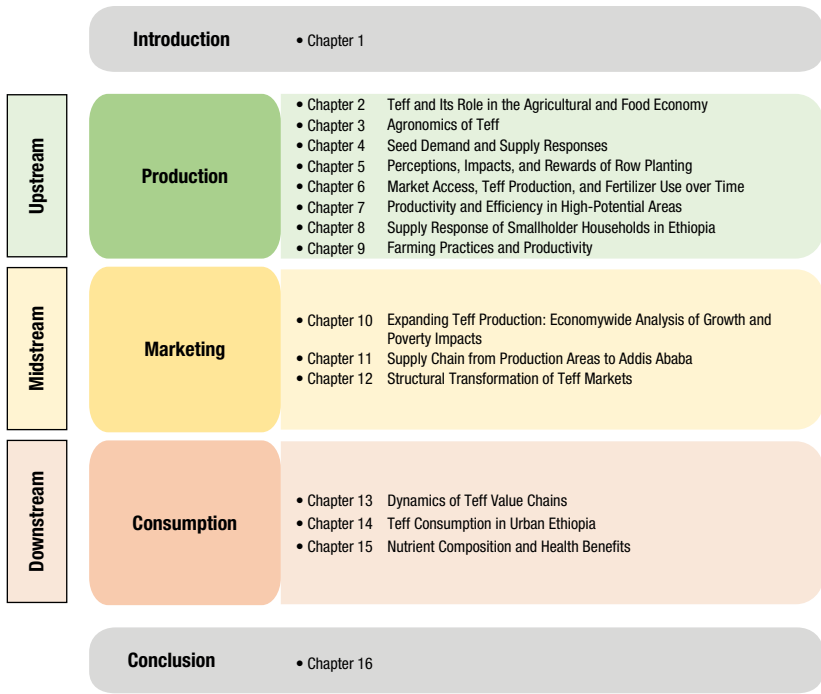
Introduction

• Chapter 1

Upstream

Production

• Chapter 2 Teff and Its Role in the Agricultural and Food Economy
• Chapter 3 Agronomics of Teff
• Chapter 4 Seed Demand and Supply Responses
• Chapter 5 Perceptions, Impacts, and Rewards of Row Planting
• Chapter 6 Market Access, Teff Production, and Fertilizer Use over Time
• Chapter 7 Productivity and Efficiency in High-Potential Areas
• Chapter 8 Supply Response of Smallholder Households in Ethiopia
• Chapter 9 Farming Practices and Productivity

Midstream

Marketing

• Chapter 10 Expanding Teff Production: Economywide Analysis of Growth and Poverty Impacts
• Chapter 11 Supply Chain from Production Areas to Addis Ababa
• Chapter 12 Structural Transformation of Teff Markets

Downstream

Consumption

• Chapter 13 Dynamics of Teff Value Chains
• Chapter 14 Teff Consumption in Urban Ethiopia
• Chapter 15 Nutrient Composition and Health Benefits

Conclusion

• Chapter 16